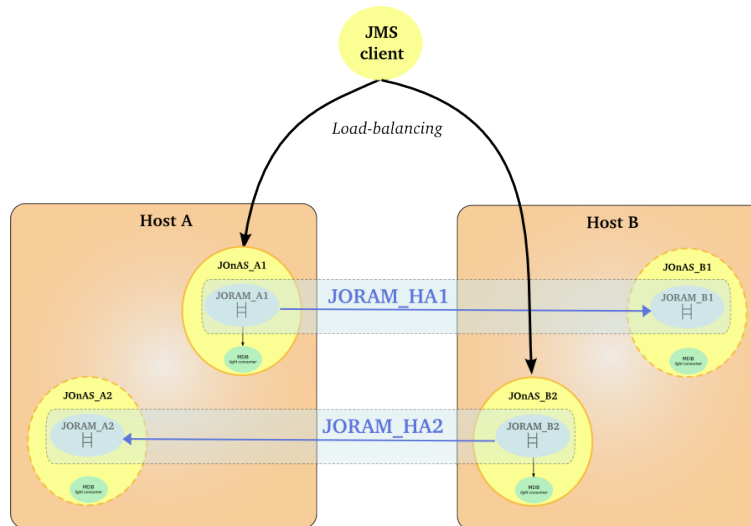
JMS client

Load-balancing

Host A

Host B

JOnAS_A1

JORAM_A1

MDB
light consumer

JORAM_HA1

JOnAS_B1

JORAM_B1

MDB
light consumer

JOnAS_A2

JORAM_A2

MDB
light consumer

JORAM_HA2

JOnAS_B2

JORAM_B2

MDB
light consumer